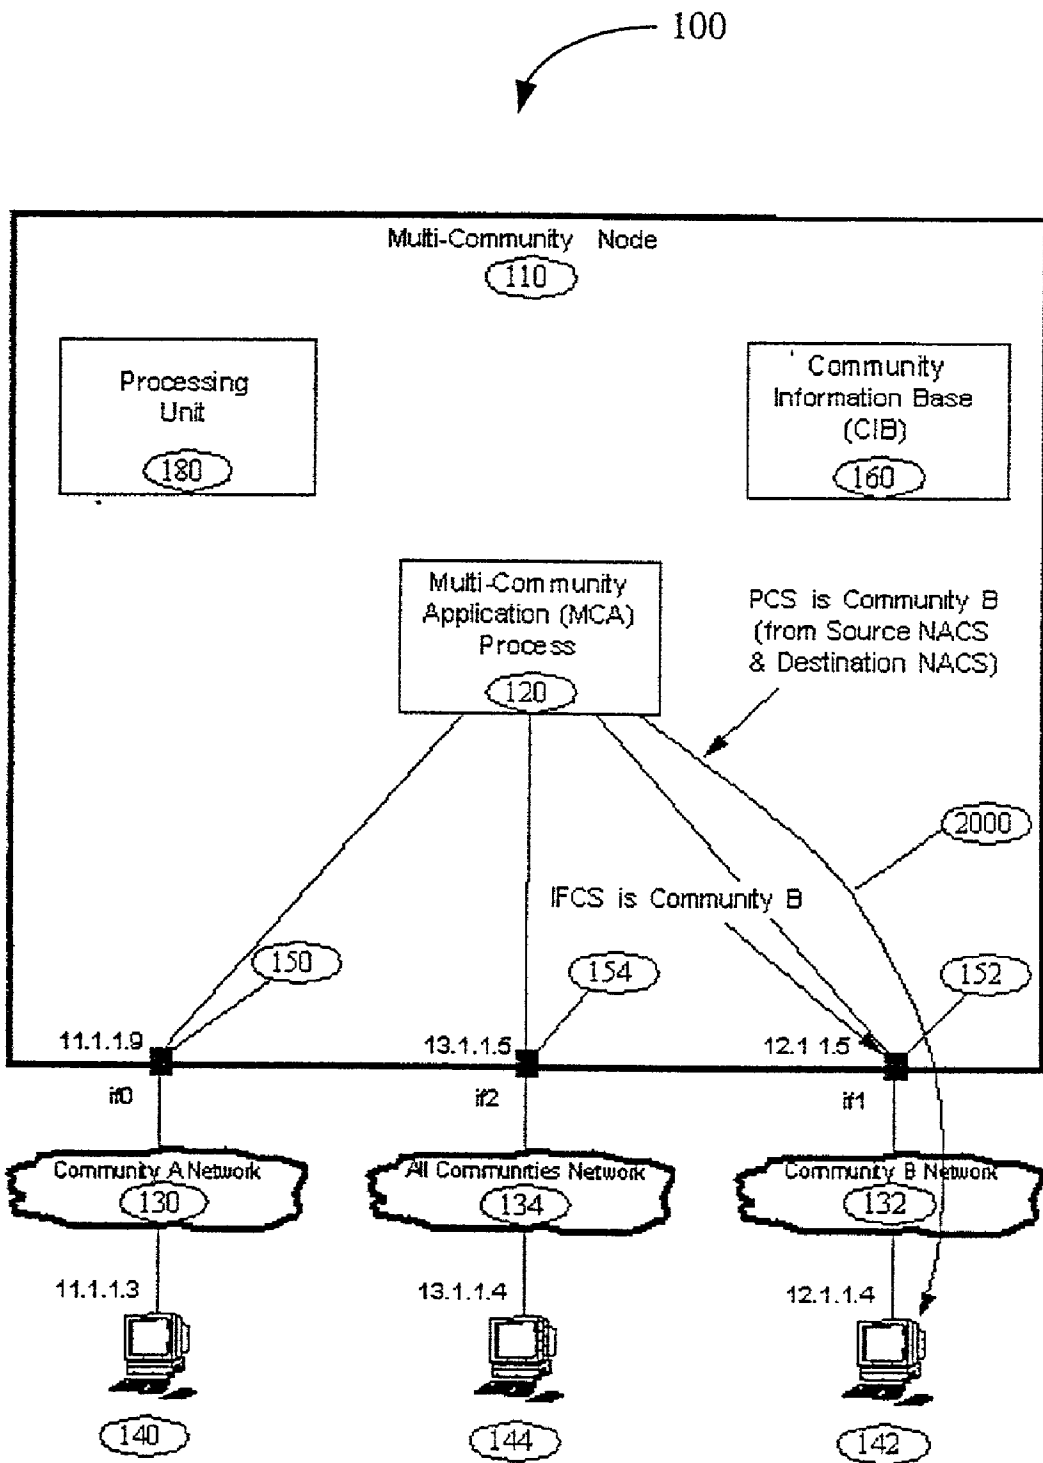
100

Multi-Community Node
110

Processing Unit
180

Community Information Base (CIB)
160

Multi-Community Application (MCA) Process
120

PCS is Community B (from Source NACS & Destination NACS)

2000

IFCS is Community B

150

154

152

11.1.1.9

13.1.1.5

12.1 1.5

if0

if2

if1

Community A Network
130

All Communities Network
134

Community B Network
132

11.1.1.3

13.1.1.4

12.1.1.4

140

144

142